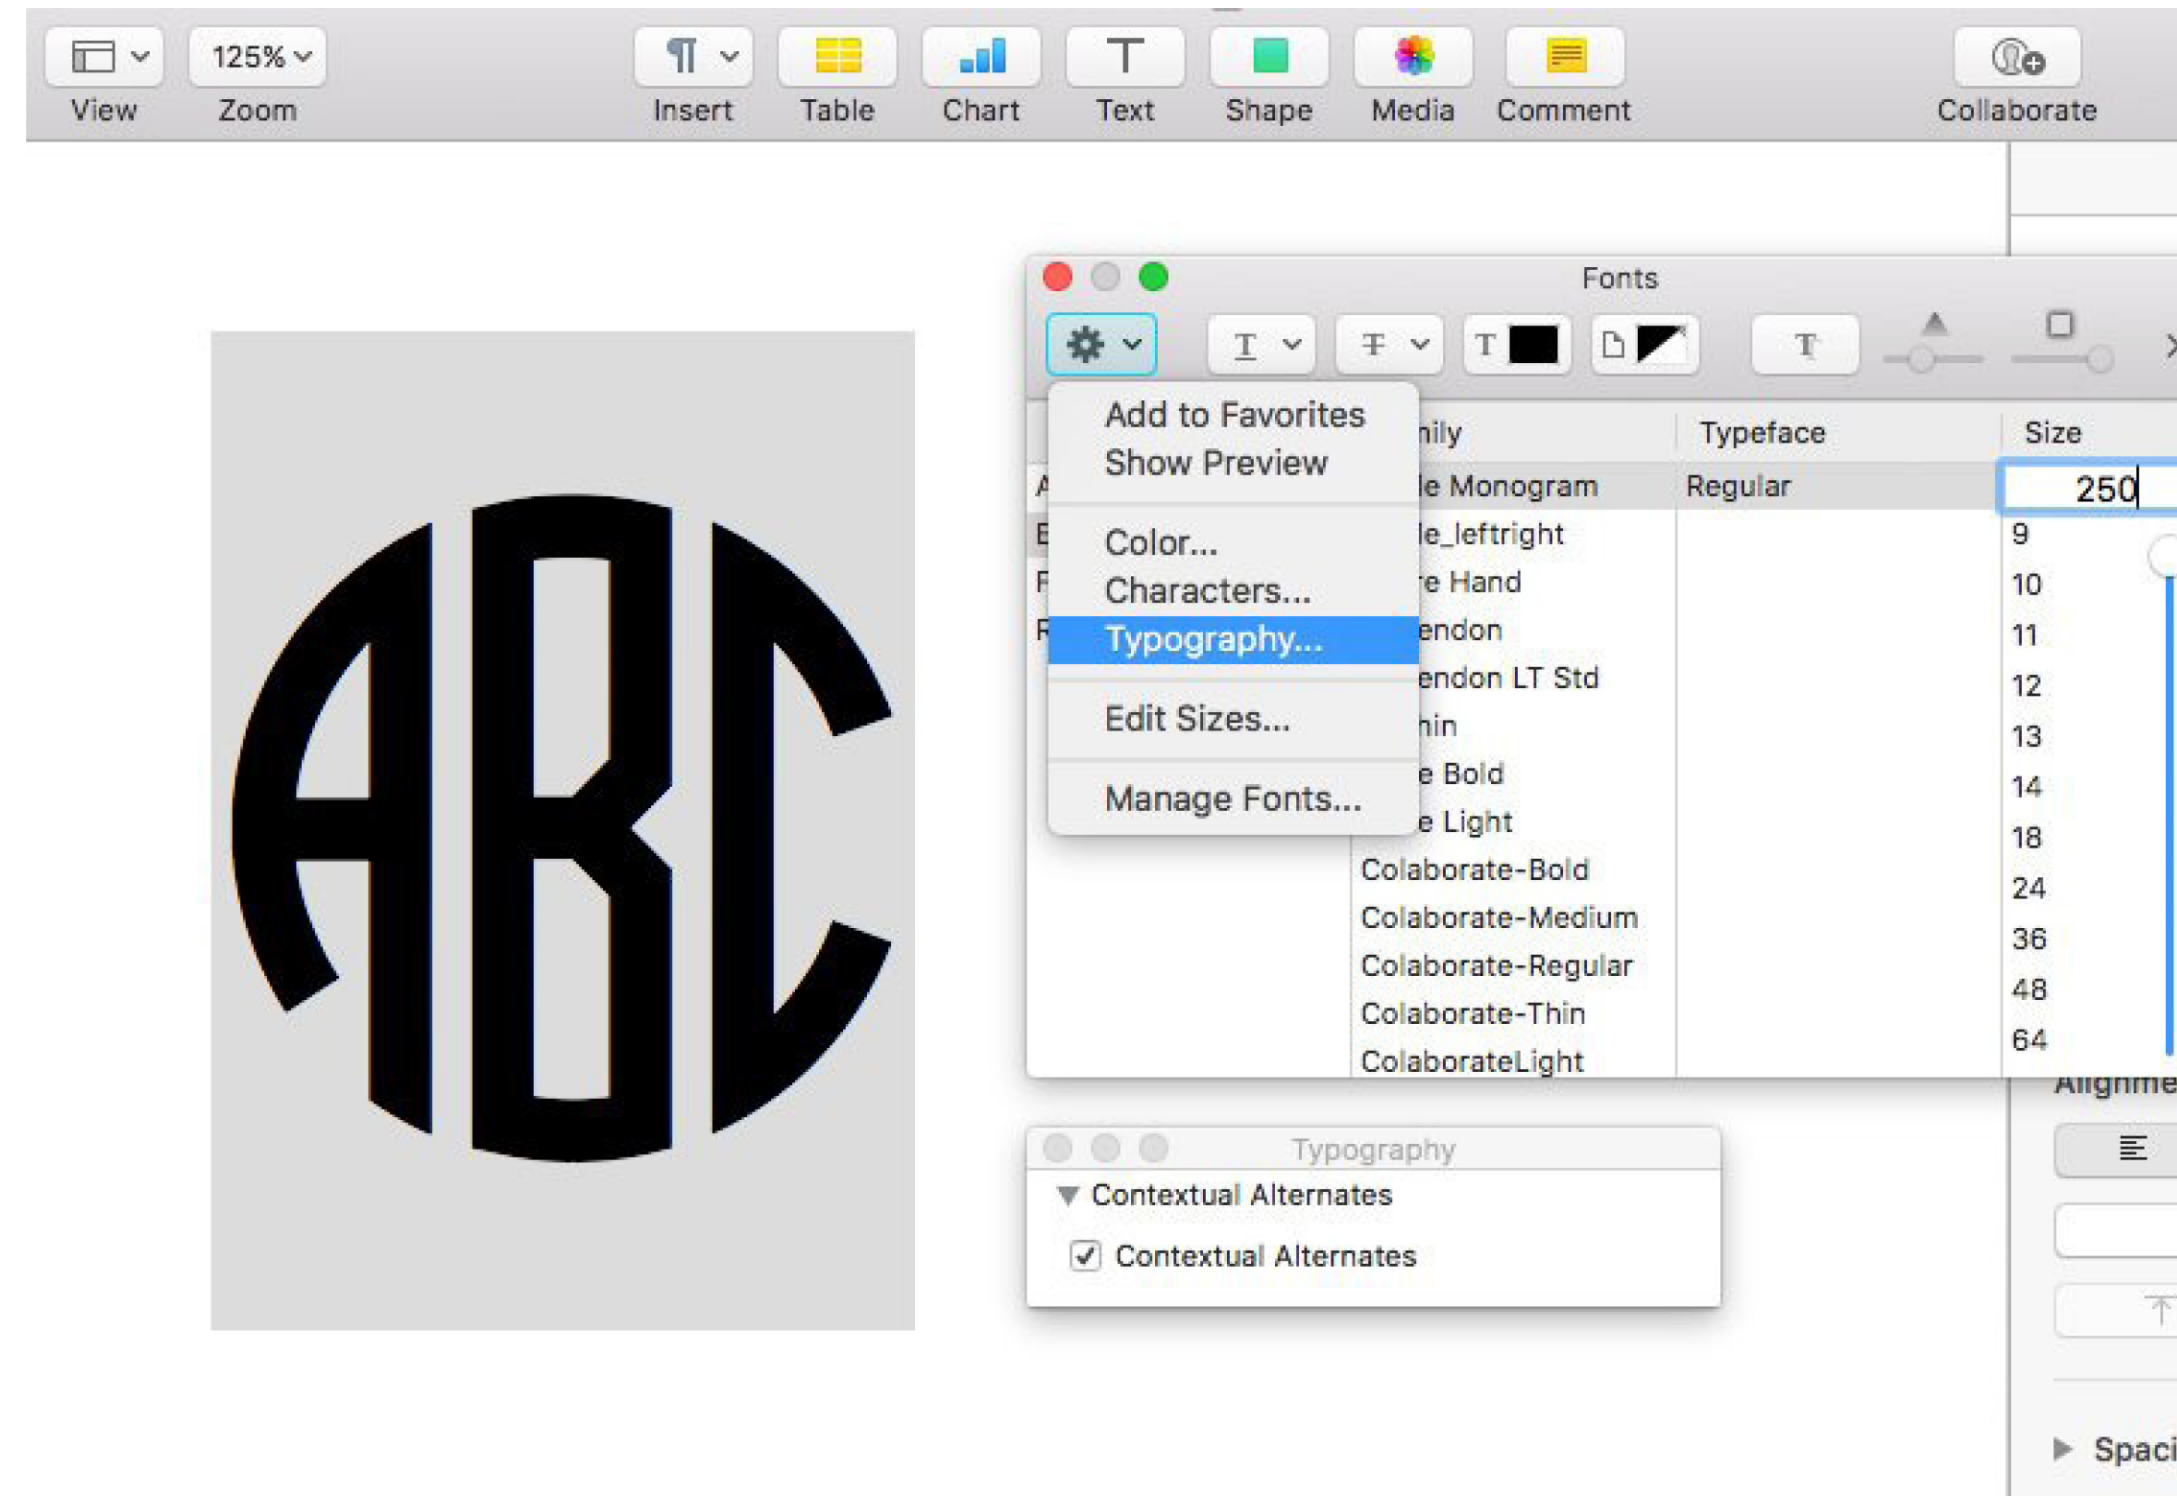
View Zoom 125% Insert Table Chart Text Shape Media Comment Collaborate

ABC

Fonts

Add to Favorites
Show Preview
Color...
Characters...
Typography...
Edit Sizes...
Manage Fonts...

| Family | Typeface | Size |
|---|---|---|
| le Monogram | Regular | 250 |
| le_leftright | | 9 |
| e Hand | | 10 |
| endon | | 11 |
| endon LT Std | | 12 |
| hin | | 13 |
| e Bold | | 14 |
| e Light | | 18 |
| Colaborate-Bold | | 24 |
| Colaborate-Medium | | 36 |
| Colaborate-Regular | | 48 |
| Colaborate-Thin | | 64 |
| ColaborateLight | | |

Typography
Contextual Alternates
Contextual Alternates

Alignme
Spaci